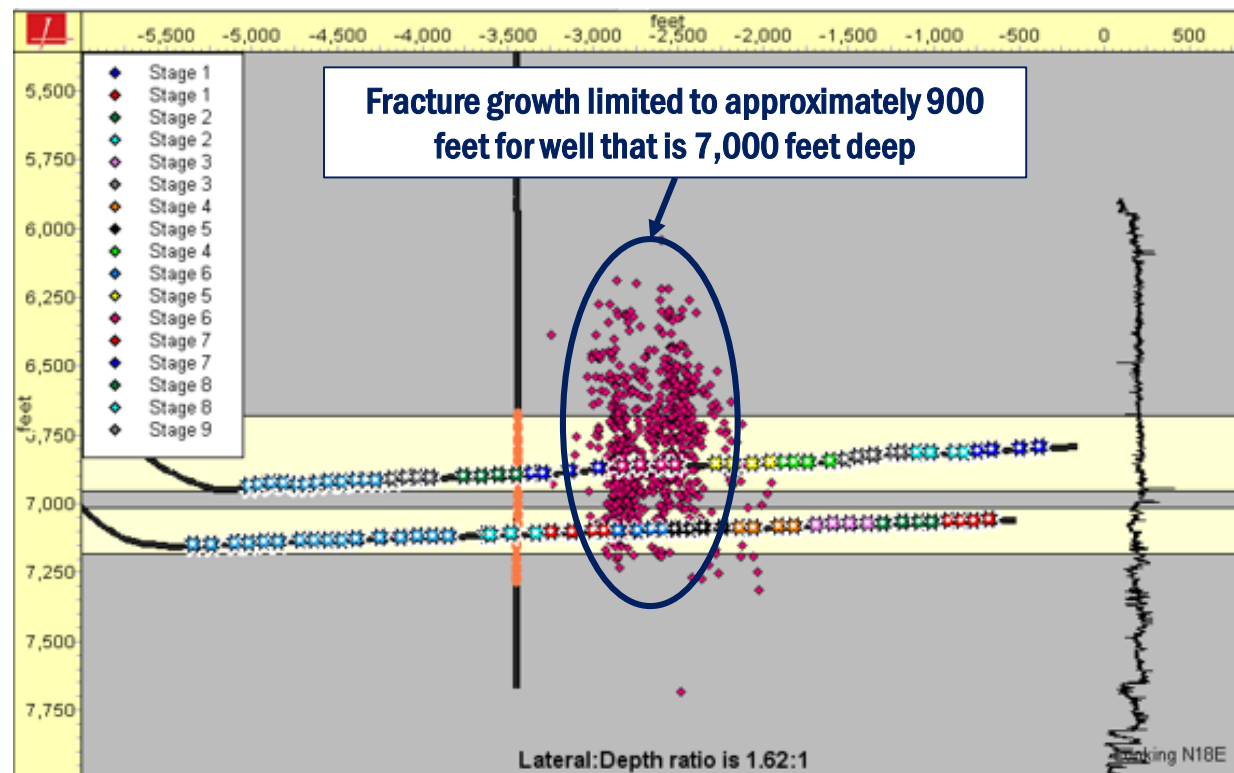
feet

-5,500 -5,000 -4,500 -4,000 -3,500 -3,000 -2,500 -2,000 -1,500 -1,000 -500 0 500

5,500
5,750
6,000
6,250
6,500
6,750
7,000
7,250
7,500
7,750

feet

Stage 1
Stage 1
Stage 2
Stage 2
Stage 3
Stage 3
Stage 4
Stage 5
Stage 4
Stage 6
Stage 5
Stage 6
Stage 7
Stage 7
Stage 8
Stage 8
Stage 9

Fracture growth limited to approximately 900 feet for well that is 7,000 feet deep

Lateral:Depth ratio is 1.62:1

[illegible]king N18E